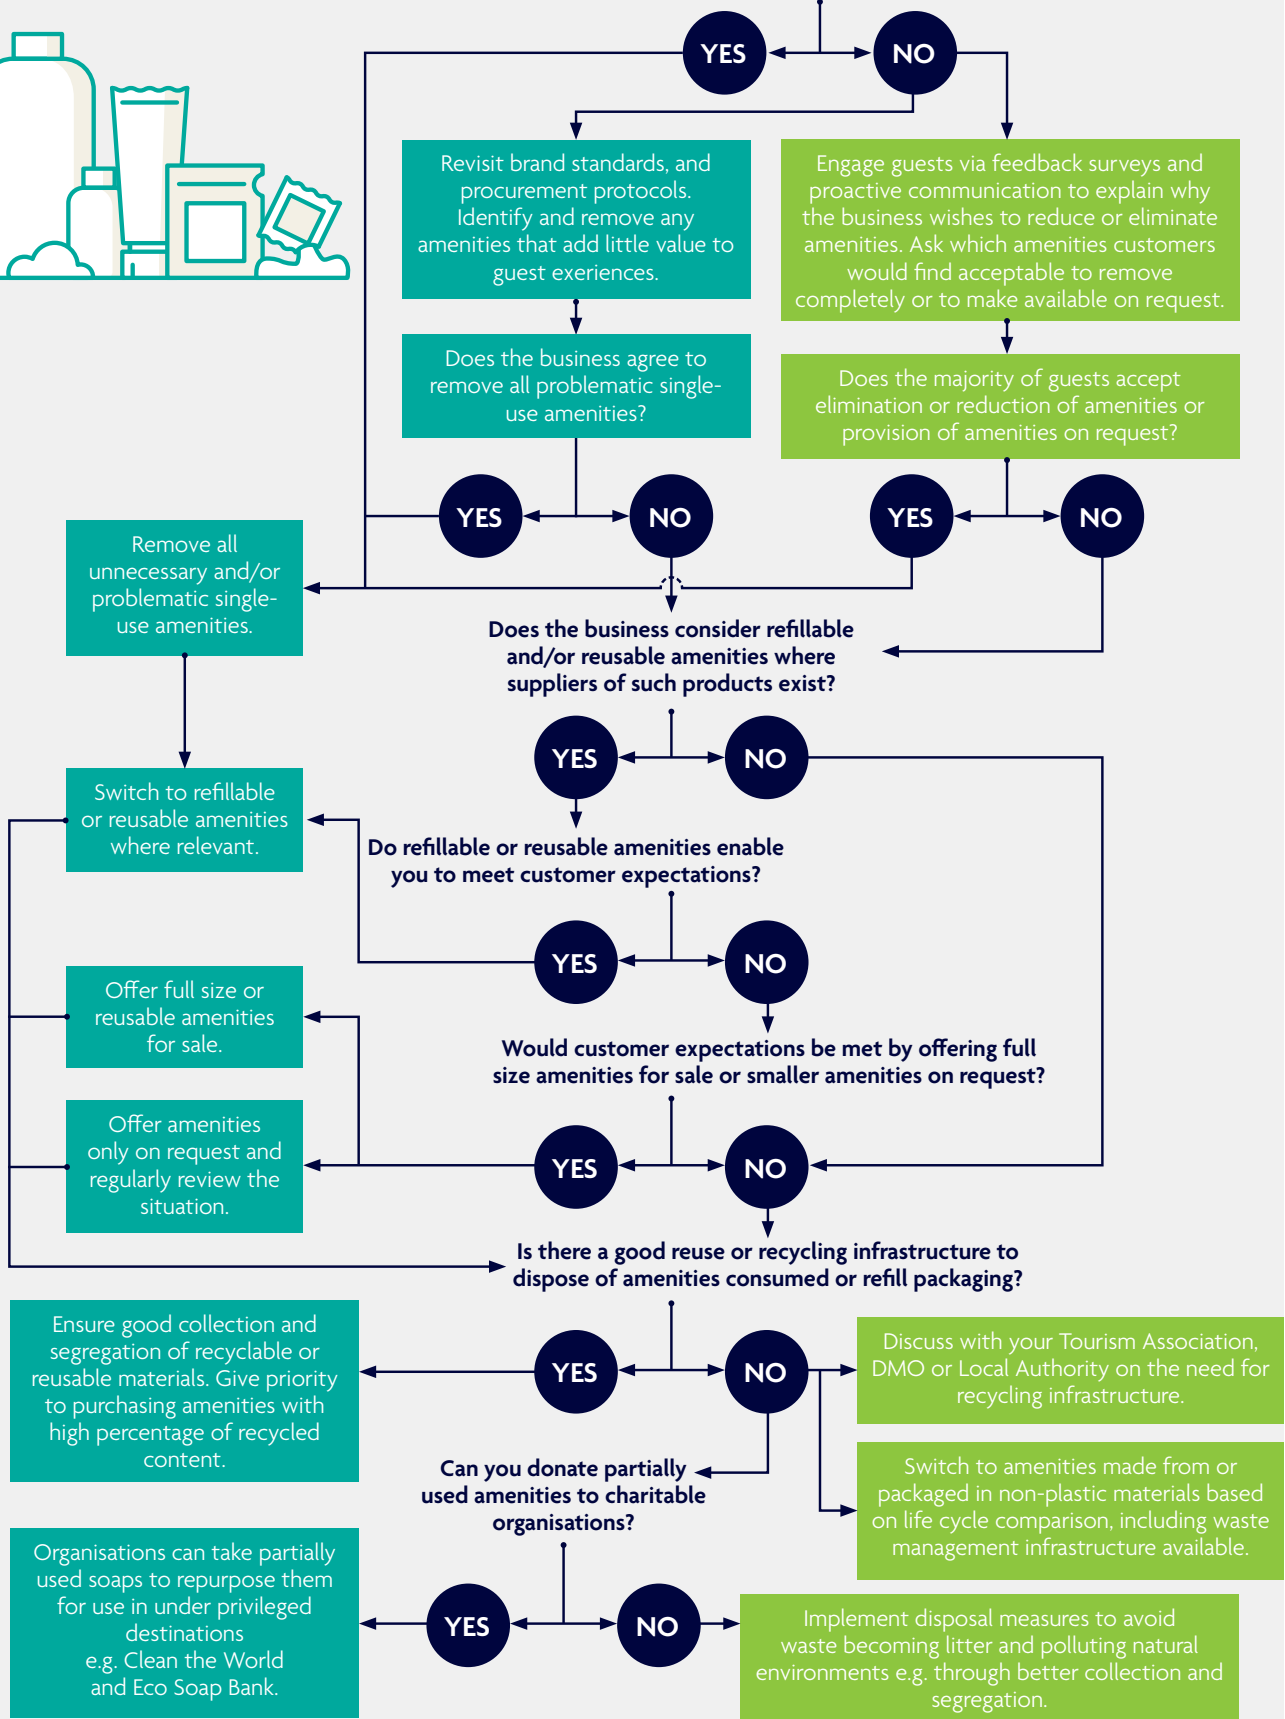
YES

NO

Revisit brand standards, and procurement protocols. Identify and remove any amenities that add little value to guest experiences.

Engage guests via feedback surveys and proactive communication to explain why the business wishes to reduce or eliminate amenities. Ask which amenities customers would find acceptable to remove completely or to make available on request.

Does the business agree to remove all problematic single-use amenities?

Does the majority of guests accept elimination or reduction of amenities or provision of amenities on request?

YES

NO

YES

NO

Remove all unnecessary and/or problematic single-use amenities.

Does the business consider refillable and/or reusable amenities where suppliers of such products exist?

YES

NO

Switch to refillable or reusable amenities where relevant.

Do refillable or reusable amenities enable you to meet customer expectations?

YES

NO

Offer full size or reusable amenities for sale.

Would customer expectations be met by offering full size amenities for sale or smaller amenities on request?

Offer amenities only on request and regularly review the situation.

YES

NO

Is there a good reuse or recycling infrastructure to dispose of amenities consumed or refill packaging?

Ensure good collection and segregation of recyclable or reusable materials. Give priority to purchasing amenities with high percentage of recycled content.

YES

NO

Discuss with your Tourism Association, DMO or Local Authority on the need for recycling infrastructure.

Can you donate partially used amenities to charitable organisations?

Switch to amenities made from or packaged in non-plastic materials based on life cycle comparison, including waste management infrastructure available.

Organisations can take partially used soaps to repurpose them for use in under privileged destinations e.g. Clean the World and Eco Soap Bank.

YES

NO

Implement disposal measures to avoid waste becoming litter and polluting natural environments e.g. through better collection and segregation.